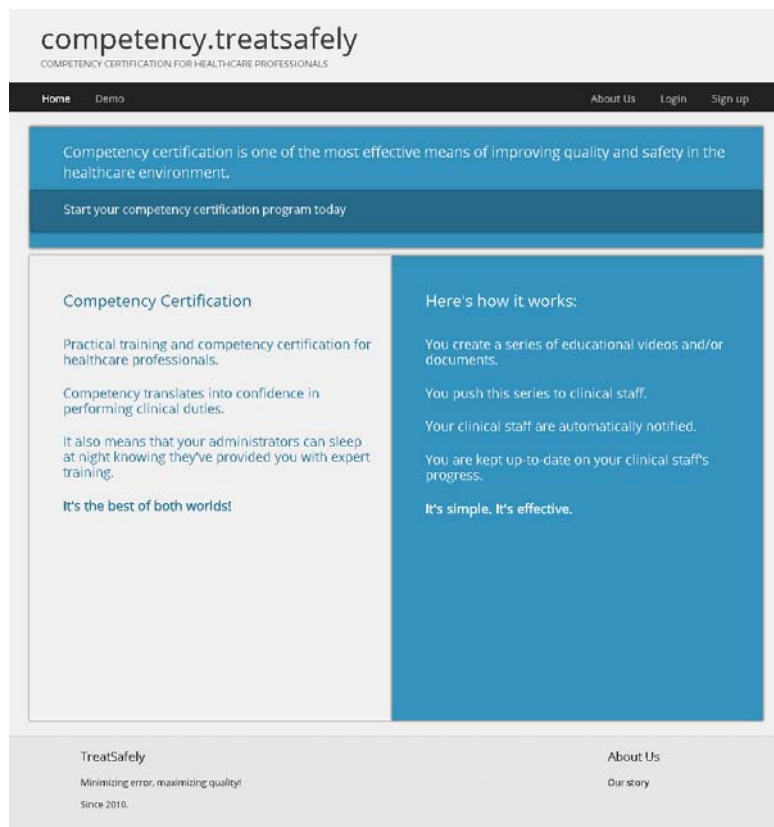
competency.treatsafely
COMPETENCY CERTIFICATION FOR HEALTHCARE PROFESSIONALS

Home Demo About Us Login Sign up

Competency certification is one of the most effective means of improving quality and safety in the healthcare environment.

Start your competency certification program today

Competency Certification

Practical training and competency certification for healthcare professionals.

Competency translates into confidence in performing clinical duties.

It also means that your administrators can sleep at night knowing they've provided you with expert training.

It's the best of both worlds!

Here's how it works:

You create a series of educational videos and/or documents.

You push this series to clinical staff.

Your clinical staff are automatically notified.

You are kept up-to-date on your clinical staff's progress.

It's simple. It's effective.

TreatSafely

Minimizing error, maximizing quality!

Since 2010.

About Us

Our story